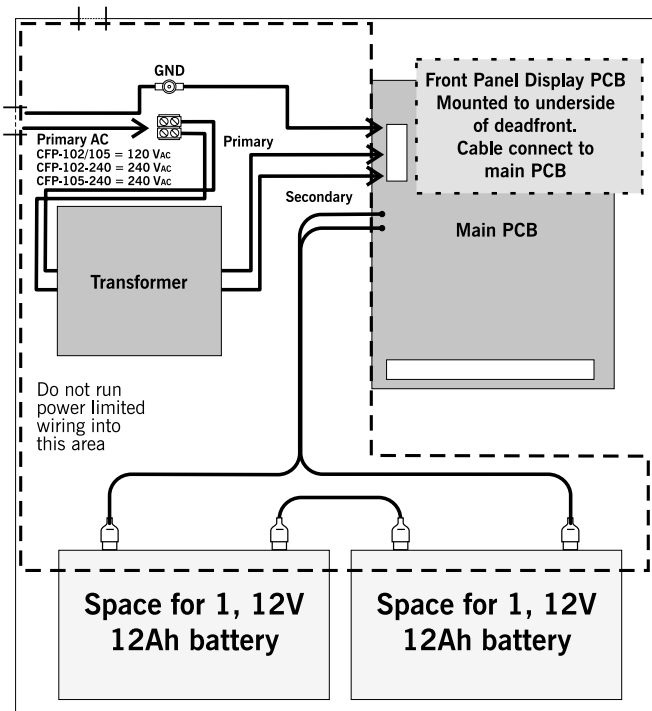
GND

Front Panel Display PCB Mounted to underside of deadfront. Cable connect to main PCB

Primary AC
CFP-102/105 = 120 VAC
CFP-102-240 = 240 VAC
CFP-105-240 = 240 VAC

Primary

Secondary

Main PCB

Transformer

Do not run power limited wiring into this area

Space for 1, 12V 12Ah battery

Space for 1, 12V 12Ah battery